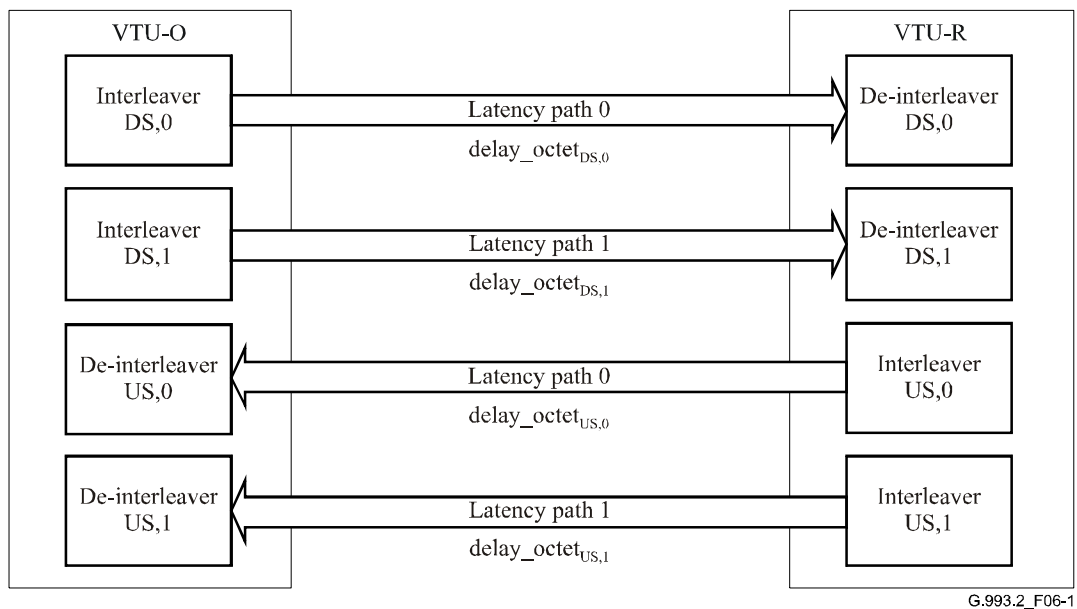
VTU-O

VTU-R

Interleaver DS,0

Latency path 0

delay_octet$_{DS,0}$

De-interleaver DS,0

Interleaver DS,1

Latency path 1

delay_octet$_{DS,1}$

De-interleaver DS,1

De-interleaver US,0

Latency path 0

delay_octet$_{US,0}$

Interleaver US,0

De-interleaver US,1

Latency path 1

delay_octet$_{US,1}$

Interleaver US,1

G.993.2_F06-1